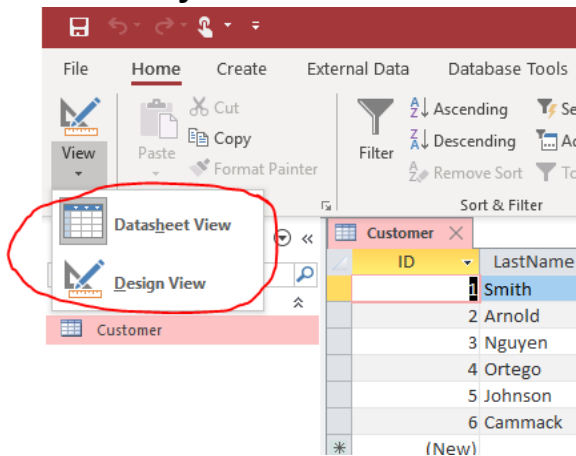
File Home Create External Data Database Tools

View

Paste

Cut

Copy

Format Painter

Filter

Ascending

Descending

Remove Sort

Sort & Filter

Datasheet View

Design View

Customer

Customer

| ID | LastName |
|---|---|
| 1 | Smith |
| 2 | Arnold |
| 3 | Nguyen |
| 4 | Ortego |
| 5 | Johnson |
| 6 | Cammack |
| (New) | |